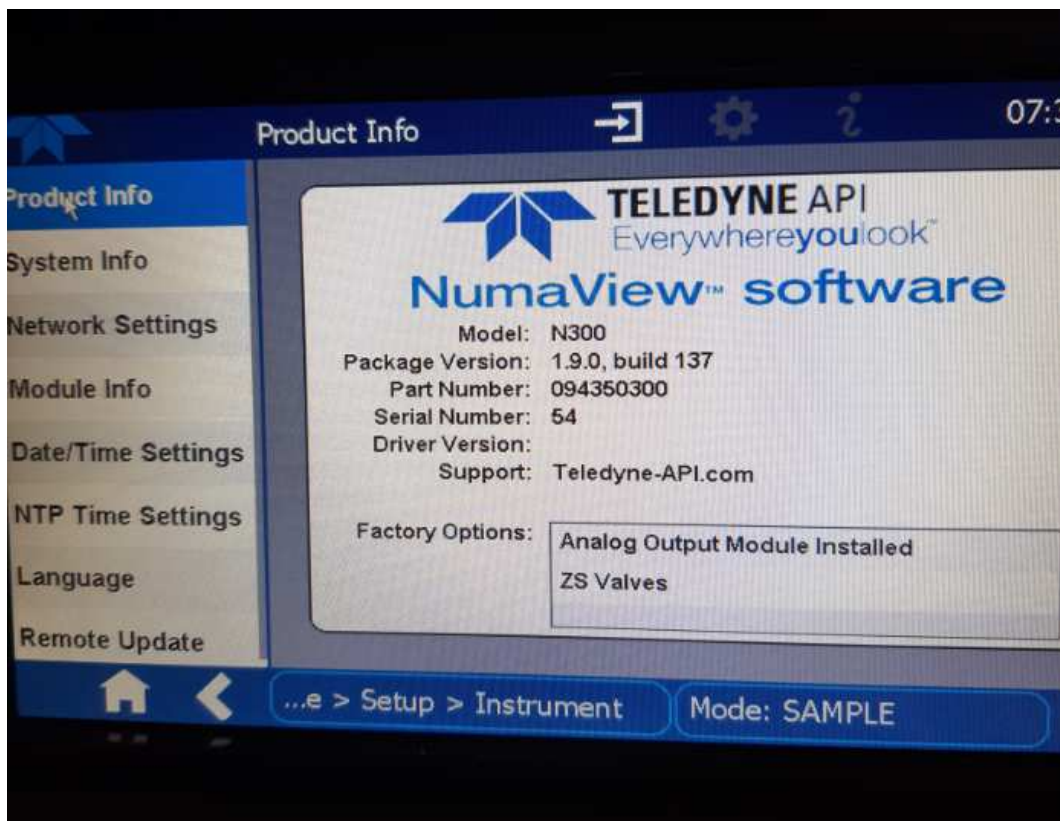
Product Info

07:

Product Info
System Info
Network Settings
Module Info
Date/Time Settings
NTP Time Settings
Language
Remote Update

TELEDYNE API
Everywhereyoulook™

NumaView™ software

Model: N300
Package Version: 1.9.0, build 137
Part Number: 094350300
Serial Number: 54
Driver Version:
Support: Teledyne-API.com

Factory Options:

| Analog Output Module Installed |
|---|
| ZS Valves |

...e > Setup > Instrument
Mode: SAMPLE